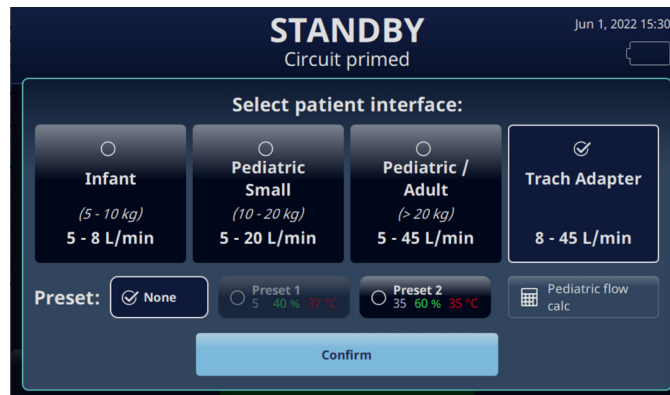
STANDBY
Circuit primed

Jun 1, 2022 15:30

Select patient interface:

Infant
(5 - 10 kg)
5 - 8 L/min

Pediatric Small
(10 - 20 kg)
5 - 20 L/min

Pediatric / Adult
(> 20 kg)
5 - 45 L/min

Trach Adapter
8 - 45 L/min

Preset:
None
Preset 1
5 40 % 37 °C
Preset 2
35 60 % 35 °C
Pediatric flow calc

Confirm